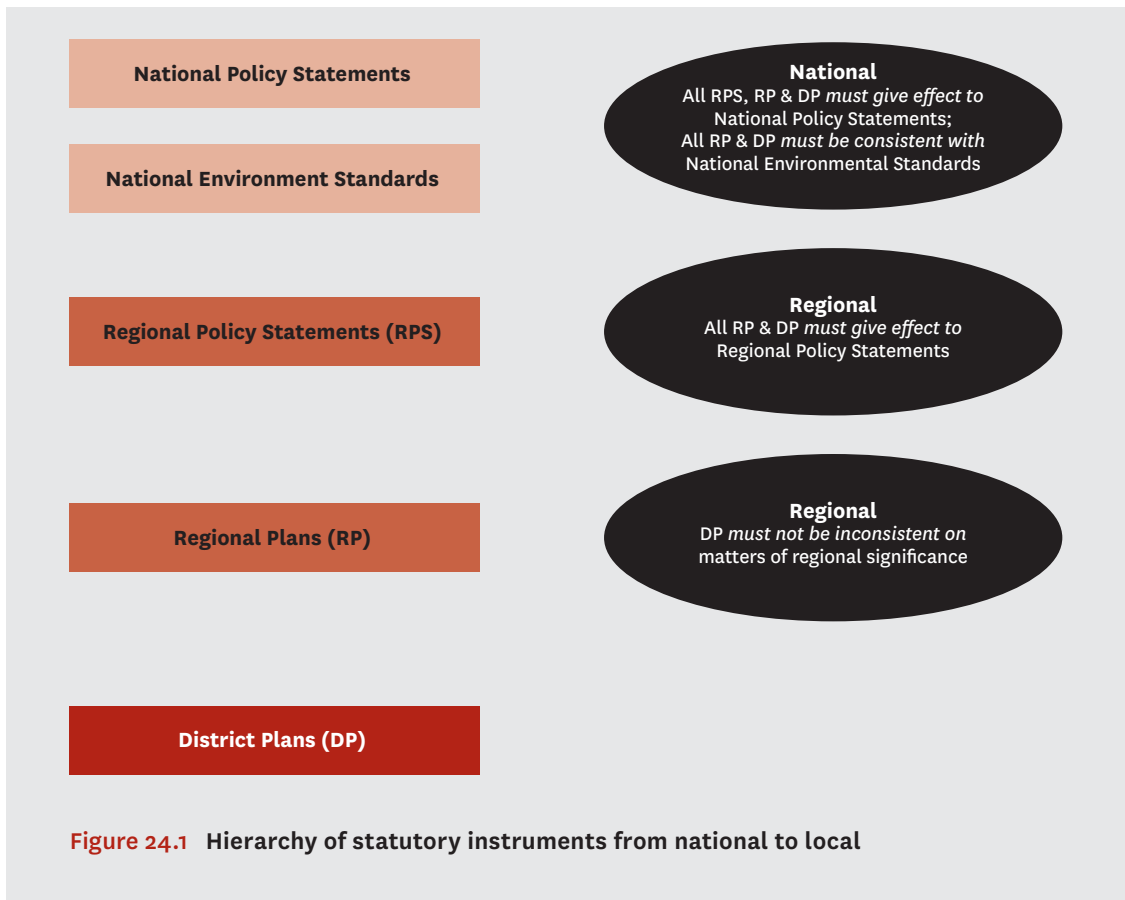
National Policy Statements

National Environment Standards

**National**
All RPS, RP & DP *must give effect to* National Policy Statements;
All RP & DP *must be consistent with* National Environmental Standards

Regional Policy Statements (RPS)

**Regional**
All RP & DP *must give effect to* Regional Policy Statements

Regional Plans (RP)

**Regional**
DP *must not be inconsistent on* matters of regional significance

District Plans (DP)

Figure 24.1 Hierarchy of statutory instruments from national to local